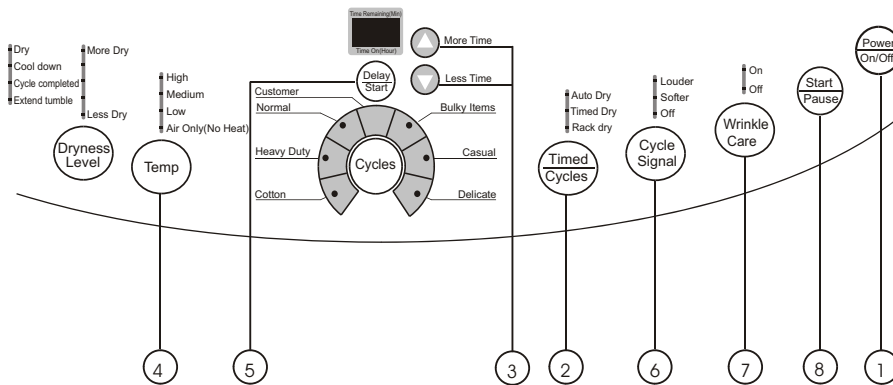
Dry
Cool down
Cycle completed
Extend tumble

More Dry

Less Dry

Dryness Level

High
Medium
Low
Air Only(No Heat)

Temp

Time Remaining(Min)
Time On(Hour)

Delay Start

Customer
Normal
Heavy Duty
Cotton

Cycles

Bulky Items
Casual
Delicate

More Time
Less Time

Auto Dry
Timed Dry
Rack dry

Timed Cycles

Louder
Softer
Off

Cycle Signal

On
Off

Wrinkle Care

Start
Pause

Power
On/Off

4
5
3
2
6
7
8
1